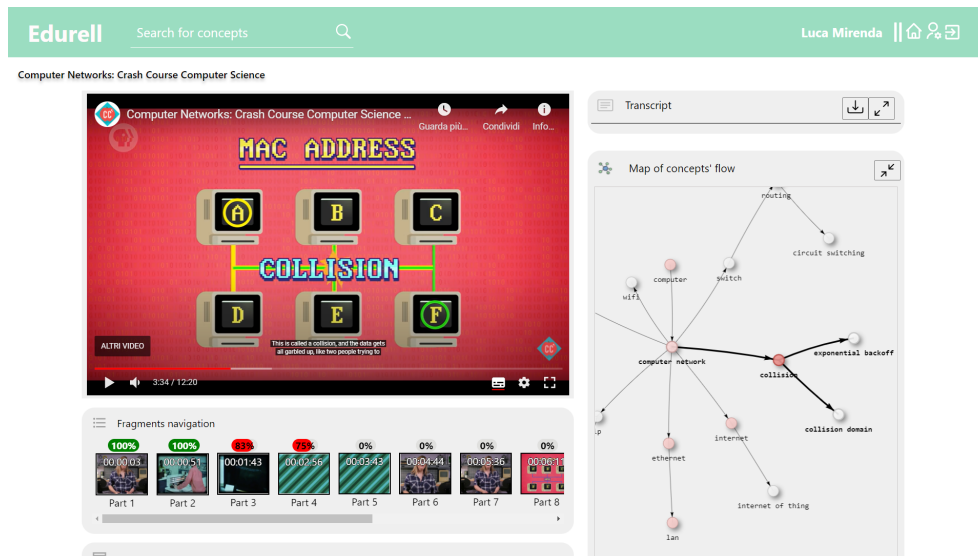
Edurell
Search for concepts
Luca Mirenda

Computer Networks: Crash Course Computer Science

Computer Networks: Crash Course Computer Science ...
Guarda più...
Condividi
Info...

MAC ADDRESS
A
B
C
COLLISION
D
E
F

This is called a collision, and the data gets all garbled up, like two people trying to

ALTRI VIDEO
3:34 / 12:20

Transcript

Map of concepts' flow
routing
circuit switching
computer
switch
wifi
computer network
collision
exponential backoff
collision domain
internet
ethernet
internet of thing
lan
p

Fragments navigation
100% 00:00:03 Part 1
100% 00:00:51 Part 2
83% 00:01:43 Part 3
75% 00:02:56 Part 4
0% 00:03:43 Part 5
0% 00:04:44 Part 6
0% 00:05:36 Part 7
0% 00:06:1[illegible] Part 8